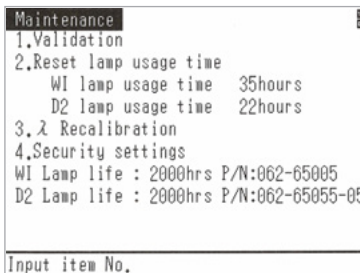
Maintenance
1.Validation
2.Reset lamp usage time
WI lamp usage time 35hours
D2 lamp usage time 22hours
3.λ Recalibration
4.Security settings
WI Lamp life : 2000hrs P/N:062-65005
D2 Lamp life : 2000hrs P/N:062-65055-05

Input item No.